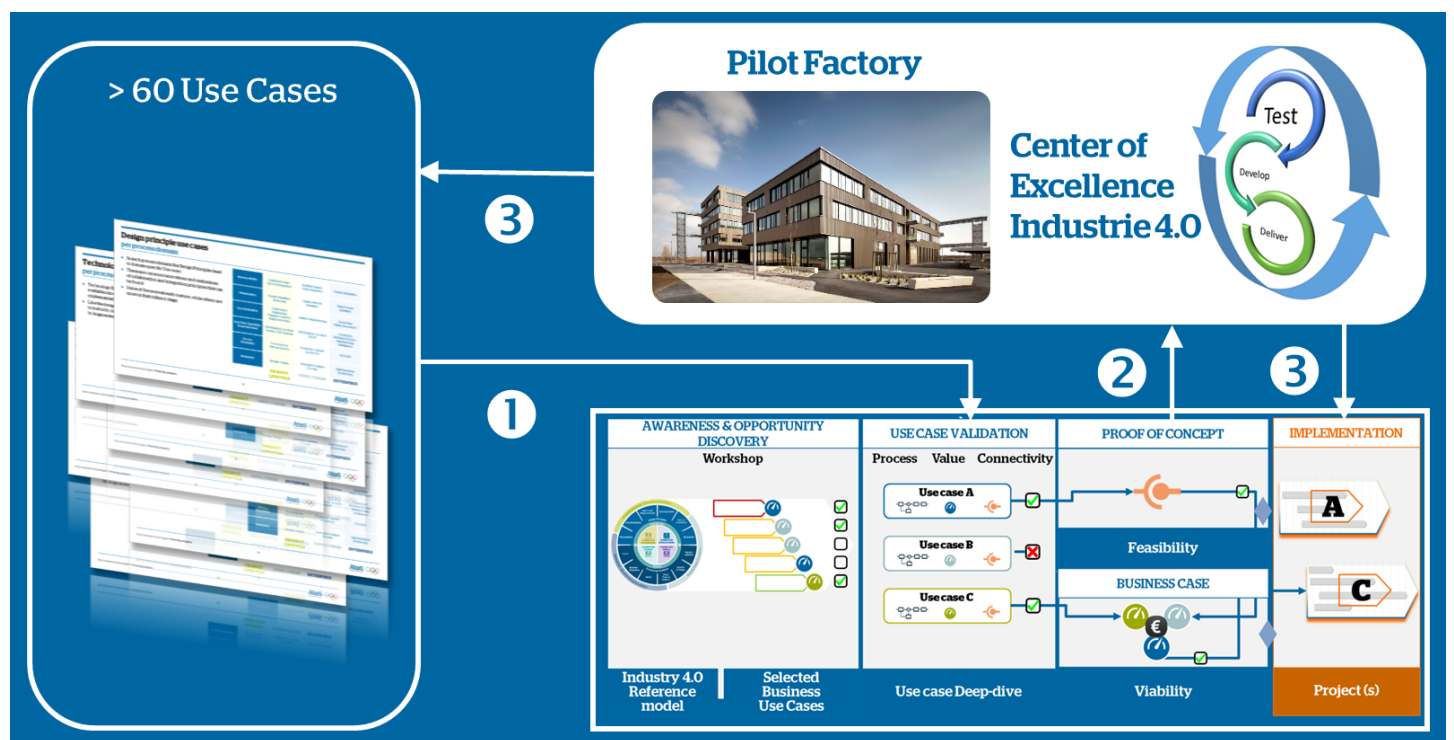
> 60 Use Cases

Design principle use cases
per process domain

Pilot Factory

Center of Excellence Industrie 4.0

Test
Develop
Deliver

3

2

3

1

AWARENESS & OPPORTUNITY DISCOVERY
Workshop

USE CASE VALIDATION
Process Value Connectivity

PROOF OF CONCEPT

IMPLEMENTATION

Use case A
Use case B
Use case C

Feasibility

BUSINESS CASE

A
C

Industry 4.0 Reference model

Selected Business Use Cases

Use case Deep-dive

Viability

Project (s)